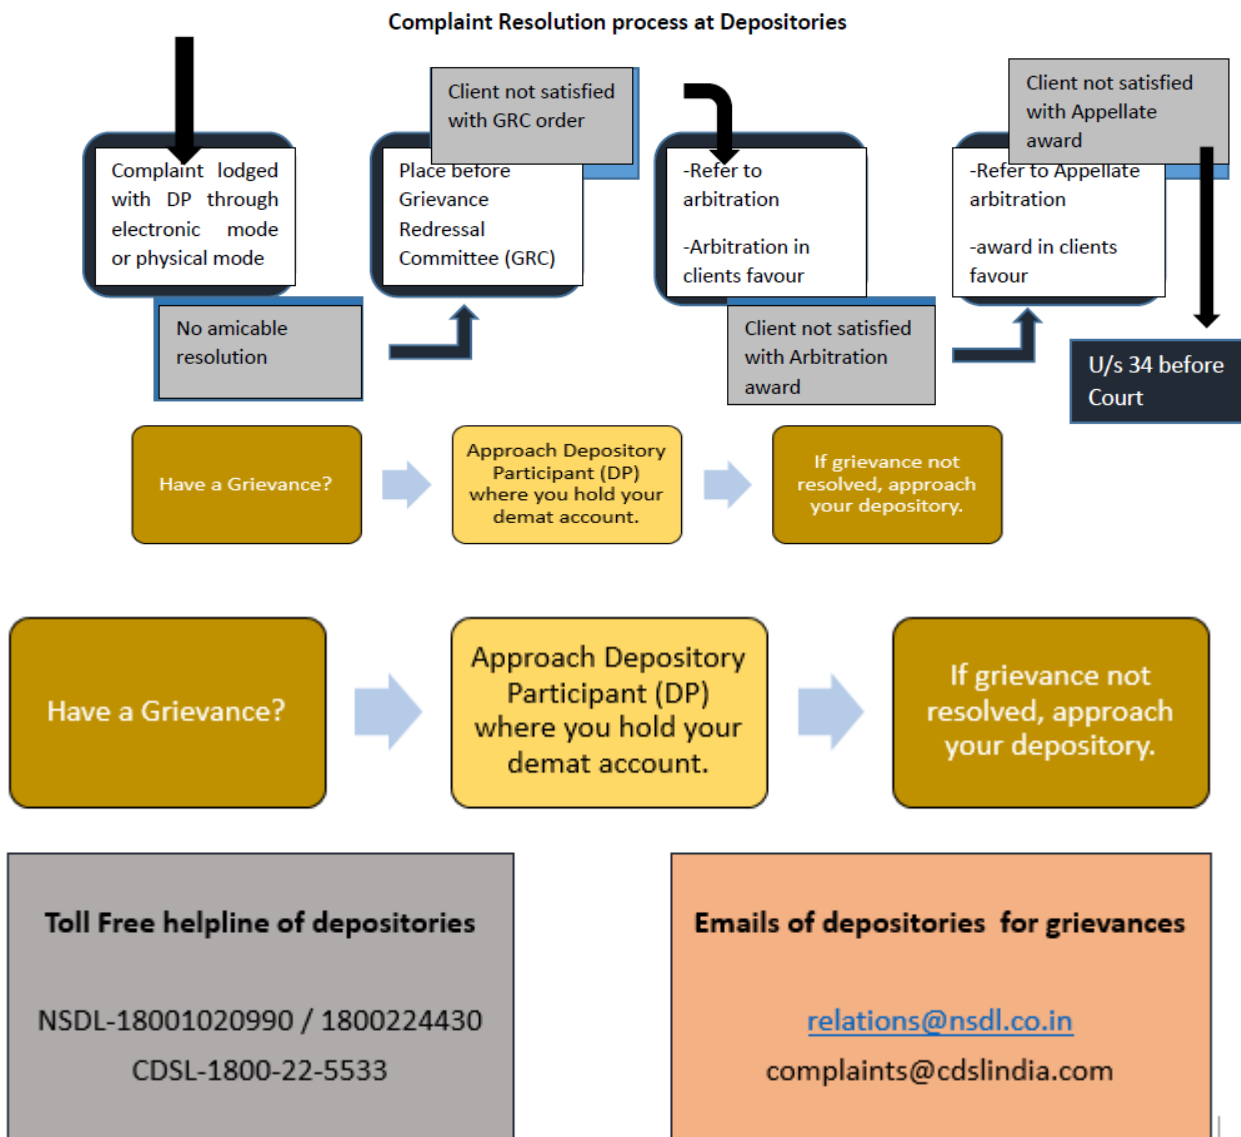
Complaint Resolution process at Depositories

Complaint lodged with DP through electronic mode or physical mode

No amicable resolution

Client not satisfied with GRC order

Place before Grievance Redressal Committee (GRC)

-Refer to arbitration

-Arbitration in clients favour

Client not satisfied with Arbitration award

Client not satisfied with Appellate award

-Refer to Appellate arbitration

-award in clients favour

U/s 34 before Court

Have a Grievance?

Approach Depository Participant (DP) where you hold your demat account.

If grievance not resolved, approach your depository.

Have a Grievance?

Approach Depository Participant (DP) where you hold your demat account.

If grievance not resolved, approach your depository.

Toll Free helpline of depositories

NSDL-18001020990 / 1800224430

CDSL-1800-22-5533

Emails of depositories for grievances

relations@nsdl.co.in

complaints@cdslindia.com